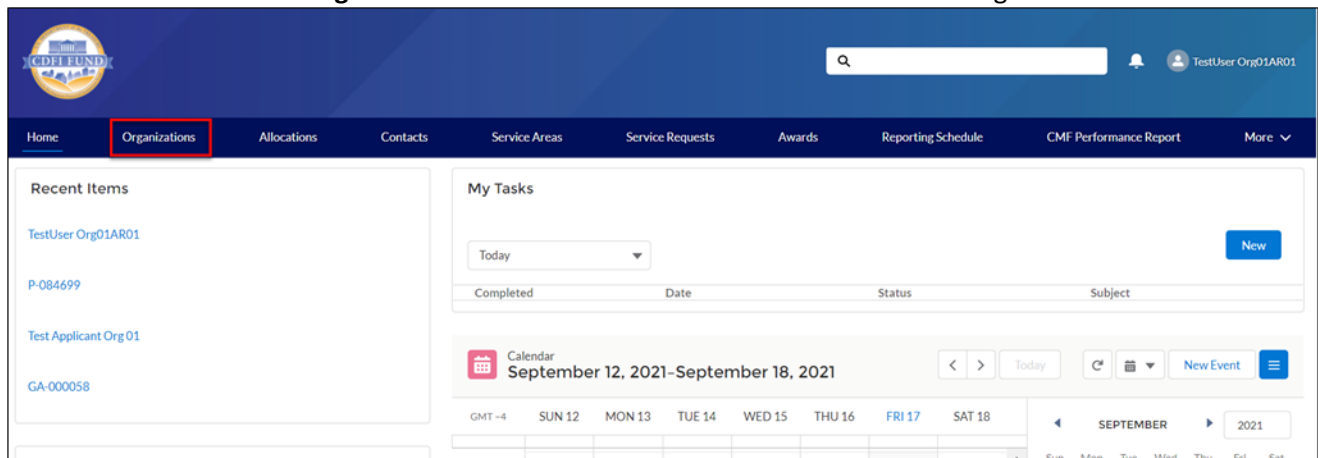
CDFI FUND

TestUser Org01AR01

Home Organizations Allocations Contacts Service Areas Service Requests Awards Reporting Schedule CMF Performance Report More

Recent Items

TestUser Org01AR01

P-084699

Test Applicant Org 01

GA-000058

My Tasks

Today

New

| Completed | Date | Status | Subject |
|---|---|---|---|

Calendar
September 12, 2021–September 18, 2021

Today

New Event

GMT-4 SUN 12 MON 13 TUE 14 WED 15 THU 16 FRI 17 SAT 18

SEPTEMBER 2021